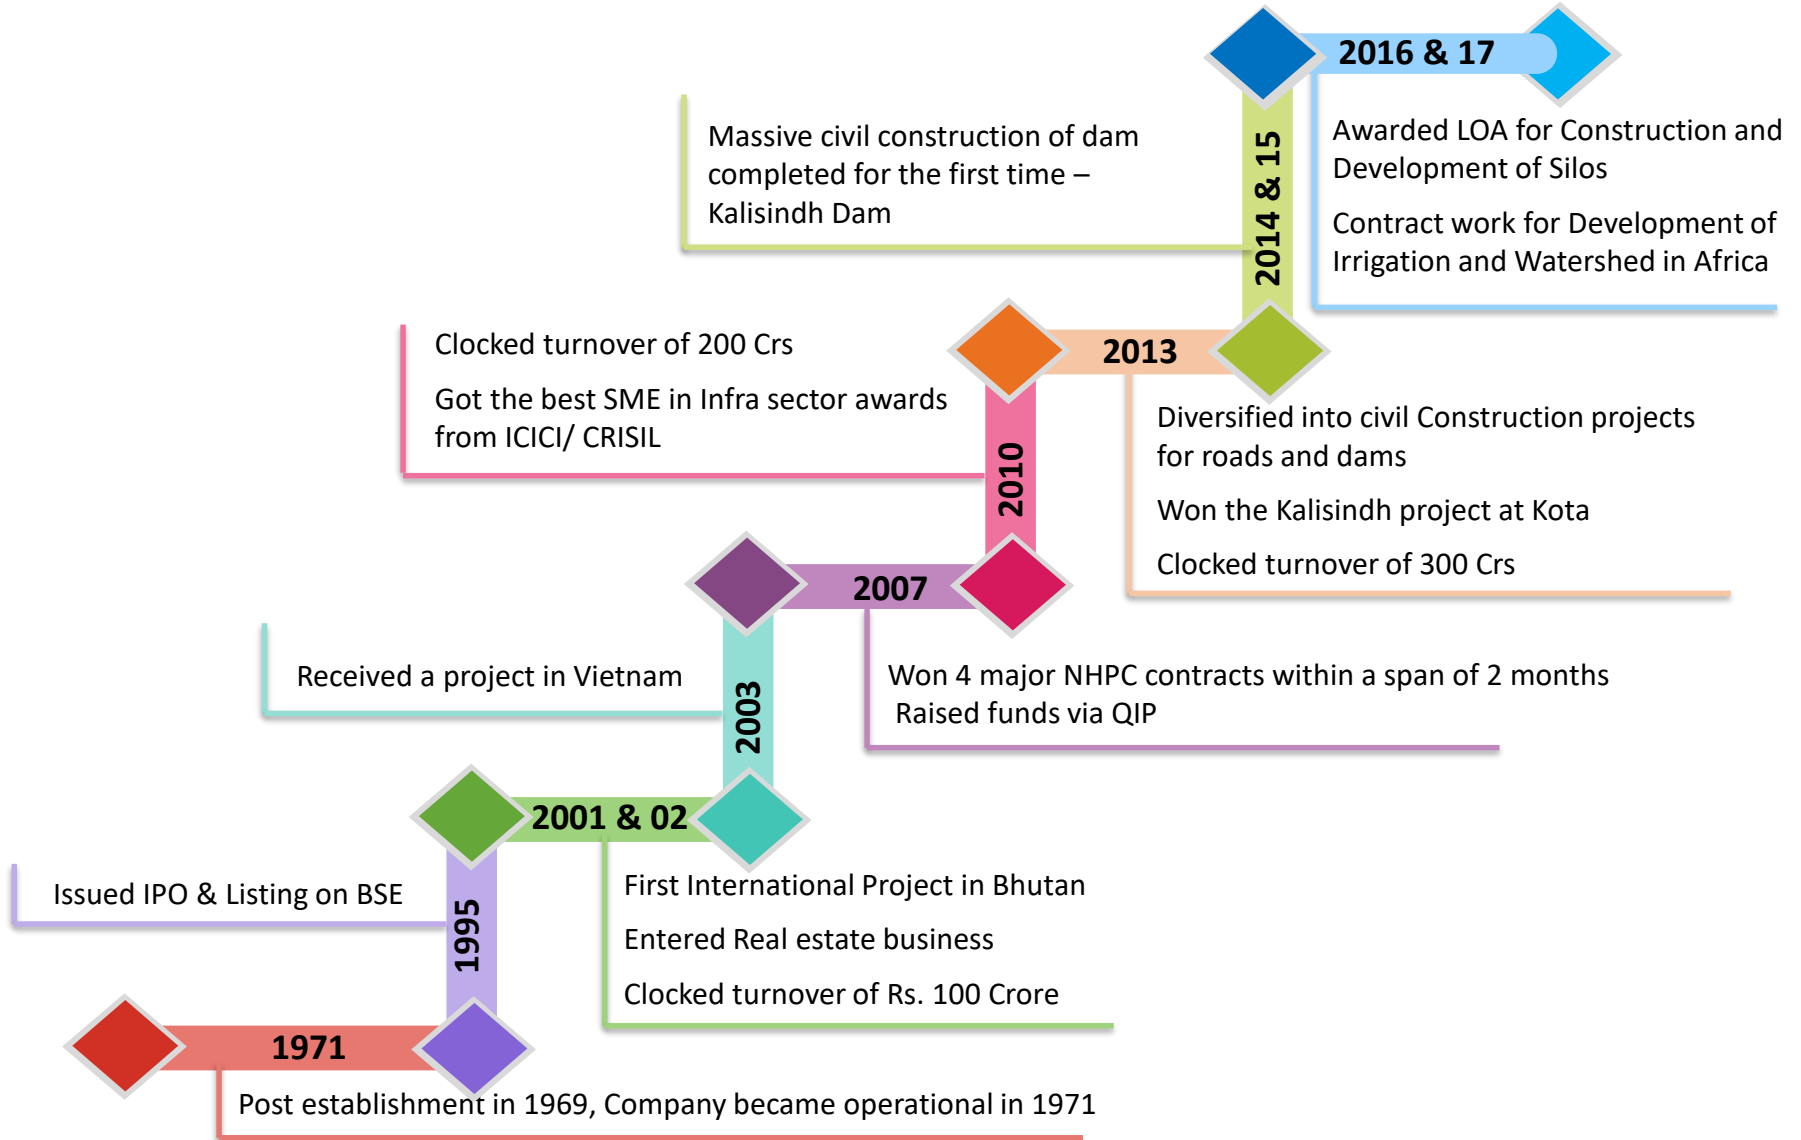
2016 & 17

Awarded LOA for Construction and Development of Silos

Contract work for Development of Irrigation and Watershed in Africa

Massive civil construction of dam completed for the first time – Kalisindh Dam

2014 & 15

2013

Diversified into civil Construction projects for roads and dams

Won the Kalisindh project at Kota

Clocked turnover of 300 Crs

Clocked turnover of 200 Crs

Got the best SME in Infra sector awards from ICICI/ CRISIL

2010

2007

Won 4 major NHPC contracts within a span of 2 months
Raised funds via QIP

Received a project in Vietnam

2003

2001 & 02

First International Project in Bhutan

Entered Real estate business

Clocked turnover of Rs. 100 Crore

Issued IPO & Listing on BSE

1995

1971

Post establishment in 1969, Company became operational in 1971